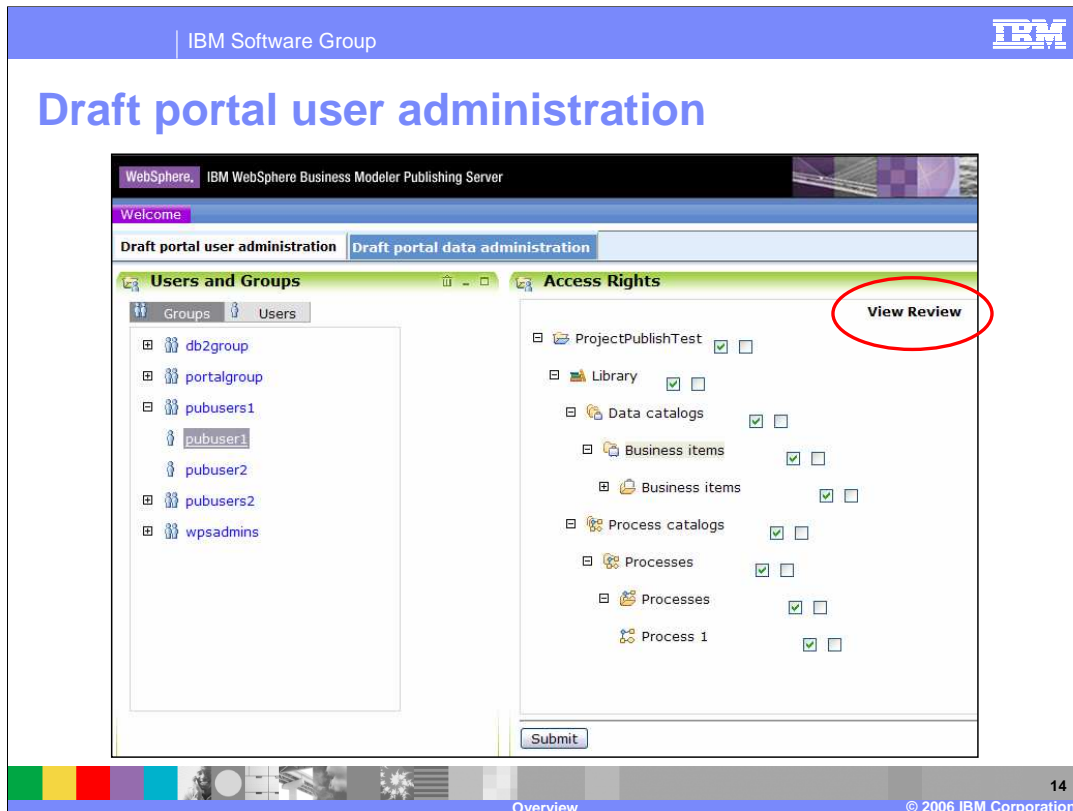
IBM Software Group

IBM

Draft portal user administration

WebSphere. IBM WebSphere Business Modeler Publishing Server

Welcome

Draft portal user administration | Draft portal data administration

Users and Groups

Groups | Users

⊞ db2group
⊞ portalgroup
⊟ pubusers1
pubuser1
pubuser2
⊞ pubusers2
⊞ wpsadmins

Access Rights

View Review

⊟ ProjectPublishTest
⊟ Library
⊟ Data catalogs
⊟ Business items
⊞ Business items
⊟ Process catalogs
⊟ Processes
⊟ Processes
Process 1

Submit

14

Overview

© 2006 IBM Corporation